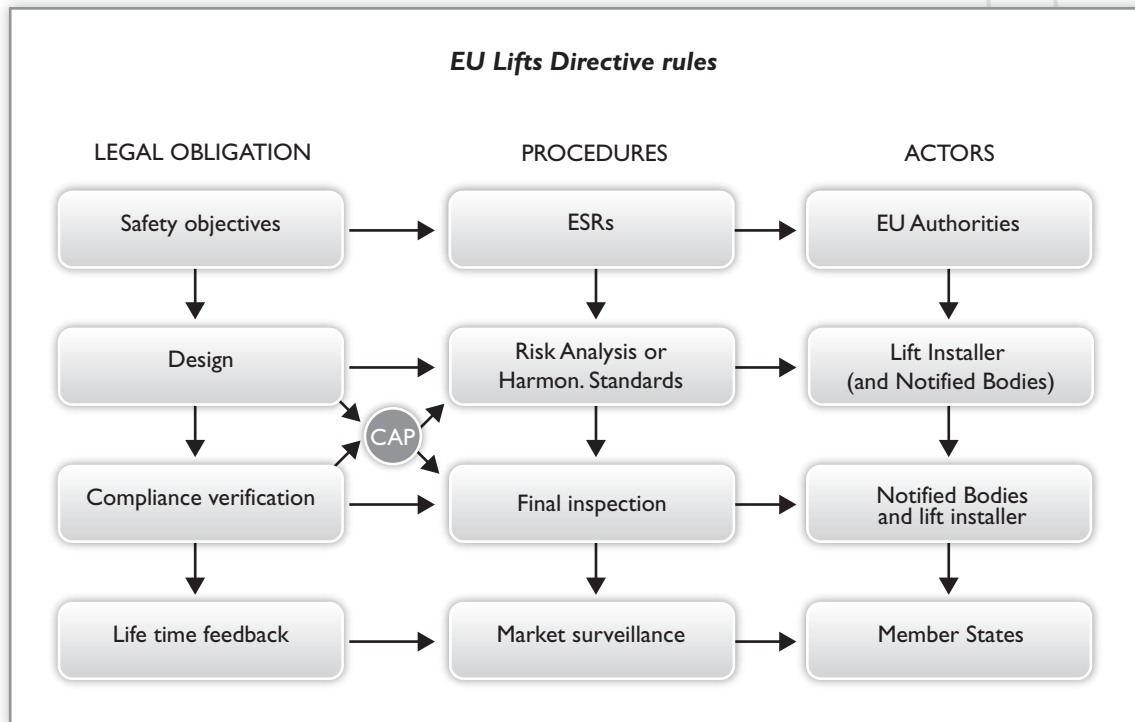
*EU Lifts Directive rules*

LEGAL OBLIGATION

PROCEDURES

ACTORS

Safety objectives

ESRs

EU Authorities

Design

Risk Analysis or Harmon. Standards

Lift Installer (and Notified Bodies)

CAP

Compliance verification

Final inspection

Notified Bodies and lift installer

Life time feedback

Market surveillance

Member States